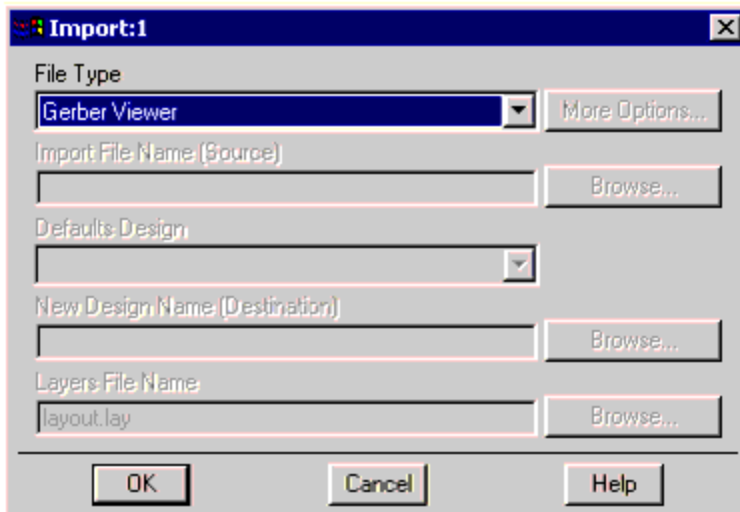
Import:1

File Type

Gerber Viewer

More Options...

Import File Name (Source)

Browse...

Defaults Design

New Design Name (Destination)

Browse...

Layers File Name

layout.lay

Browse...

OK

Cancel

Help